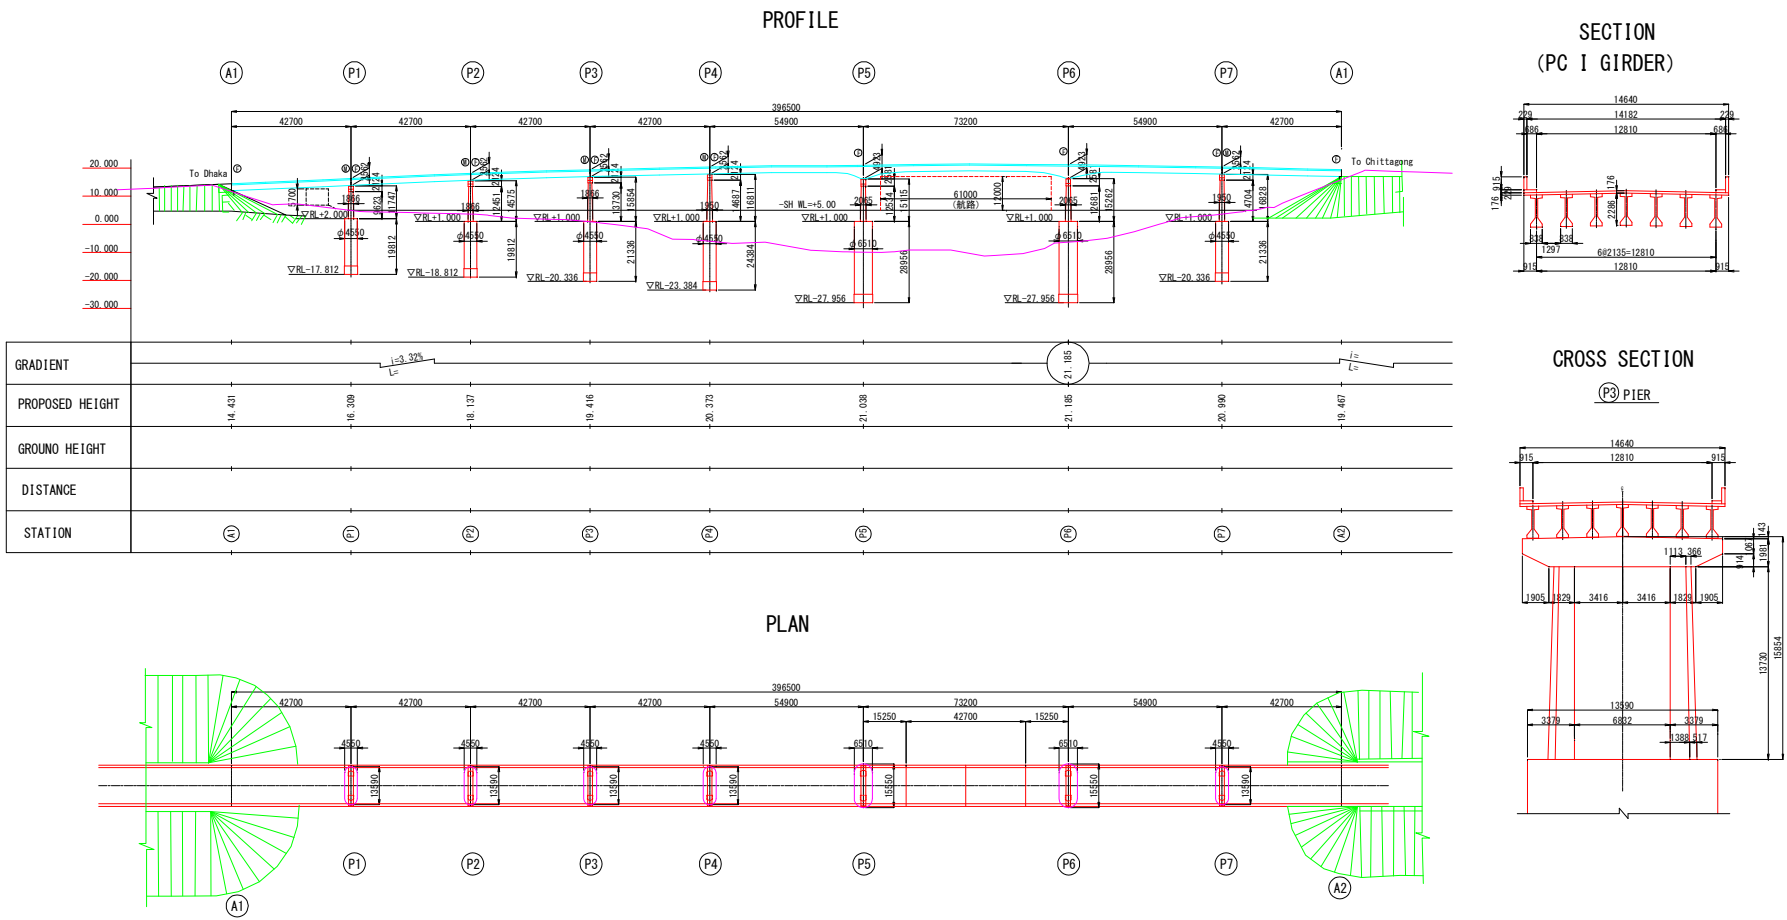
PROFILE

A1 P1 P2 P3 P4 P5 P6 P7 A1

396500
42700 42700 42700 42700 54900 73200 54900 42700

To Dhaka
To Chittagong

20.000
10.000
0.000
-10.000
-20.000
-30.000

5700 1866 ▽RL+2.000 9623 11747 φ4550 19812 ▽RL-17.812
1866 12451 14575 ▽RL+1.000 φ4550 19812 ▽RL-18.812
1866 13730 15854 ▽RL+1.000 φ4550 21336 ▽RL-20.336
1950 14687 16811 ▽RL+1.000 φ4550 24384 ▽RL-23.384
-SH WL=+5.00 2065 12554 15115 ▽RL+1.000 φ6510 28956 ▽RL-27.956
61000 (航路) 12000
2065 12681 15262 ▽RL+1.000 φ6510 28956 ▽RL-27.956
1950 14704 16828 ▽RL+1.000 φ4550 21336 ▽RL-20.336

| GRADIENT | i=3.32% L= | 21.185 | i= L= |
|---|---|---|---|
| PROPOSED HEIGHT | 14.431 16.309 18.137 19.416 20.373 21.038 21.185 20.990 19.467 | | |
| GROUNO HEIGHT | | | |
| DISTANCE | | | |
| STATION | A1 P1 P2 P3 P4 P5 P6 P7 A2 | | |

PLAN

396500
42700 42700 42700 42700 54900 73200 54900 42700
15250 42700 15250
4550 4550 4550 4550 6510 6510 4550
13590 13590 13590 13590 15550 15550 13590
P1 P2 P3 P4 P5 P6 P7
A1 A2

SECTION
(PC I GIRDER)

14640
229 14182 229
686 12810 686
176 915 2286 176
838 838 1297
6@2135=12810
915 12810 915

CROSS SECTION
P3 PIER

14640
915 12810 915
1113.366
1905 1829 3416 3416 1829 1905
143 1981 1067 914
13730 15854
13590
3379 6832 3379
1388 517